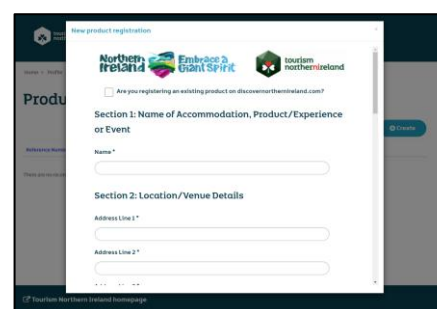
New product registration

Northern Ireland Embrace a Giant Spirit

tourism northernireland

Are you registering an existing product on discovernorthernireland.com?

Section 1: Name of Accommodation, Product/Experience or Event

Name *

Section 2: Location/Venue Details

Address Line 1 *

Address Line 2 *

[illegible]

Produ

+ Create

Tourism Northern Ireland homepage